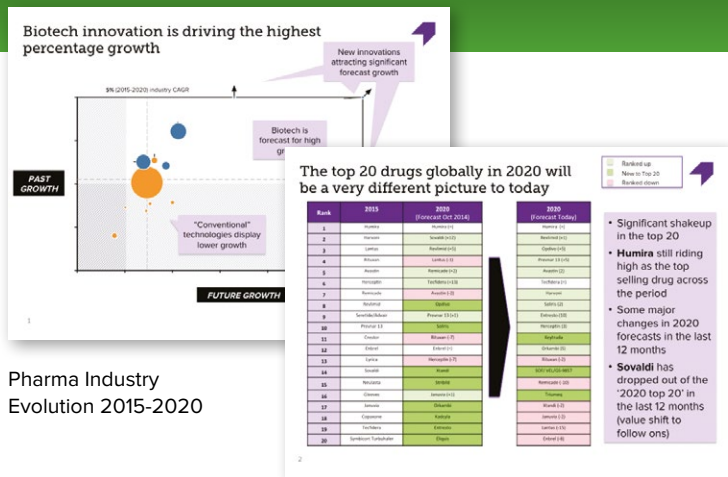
Biotech innovation is driving the highest percentage growth

New innovations attracting significant forecast growth

9% (2015-2020) industry CAGR

Biotech is forecast for high growth

PAST GROWTH

"Conventional" technologies display lower growth

FUTURE GROWTH

1

The top 20 drugs globally in 2020 will be a very different picture to today

Ranked up
New to Top 20
Ranked down

| Rank | 2015 | 2020 (Forecast Oct 2014) |
|---|---|---|
| 1 | Humira | Humira (=) |
| 2 | Harvoni | Sovaldi (+12) |
| 3 | Lantus | Revlimid (+5) |
| 4 | Rituxan | Lantus (-1) |
| 5 | Avastin | Remicade (+2) |
| 6 | Herceptin | Tecfidera (+13) |
| 7 | Remicade | Avastin (-2) |
| 8 | Revlimid | Opdivo |
| 9 | Seretide/Advair | Prevnar 13 (+1) |
| 10 | Prevnar 13 | Soliris |
| 11 | Crestor | Rituxan (-7) |
| 12 | Enbrel | Enbrel (=) |
| 13 | Lyrica | Herceptin (-7) |
| 14 | Sovaldi | Xtandi |
| 15 | Neulasta | Imbruvica |
| 16 | Gleevec | Januvia (+1) |
| 17 | Januvia | Orkambi |
| 18 | Copaxone | Kadcyla |
| 19 | Tecfidera | Entresto |
| 20 | Symbicort Turbuhaler | Eliquis |

| 2020 (Forecast Today) |
|---|
| Humira (=) |
| Revlimid (+5) |
| Opdivo (+5) |
| Prevnar 13 (+1) |
| Avastin (2) |
| Tecfidera (+) |
| Harvoni |
| Soliris (2) |
| Entresto (10) |
| Herceptin (3) |
| Keytruda |
| Orkambi (6) |
| Rituxan (-2) |
| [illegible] |
| Remicade (-10) |
| Trulicity |
| Xtandi (-2) |
| Januvia (-1) |
| Lantus (-15) |
| Enbrel (-8) |

• Significant shakeup in the top 20
• Humira still riding high as the top selling drug across the period
• Some major changes in 2020 forecasts in the last 12 months
• Sovaldi has dropped out of the '2020 top 20' in the last 12 months (value shift to follow ons)

2

Pharma Industry Evolution 2015-2020